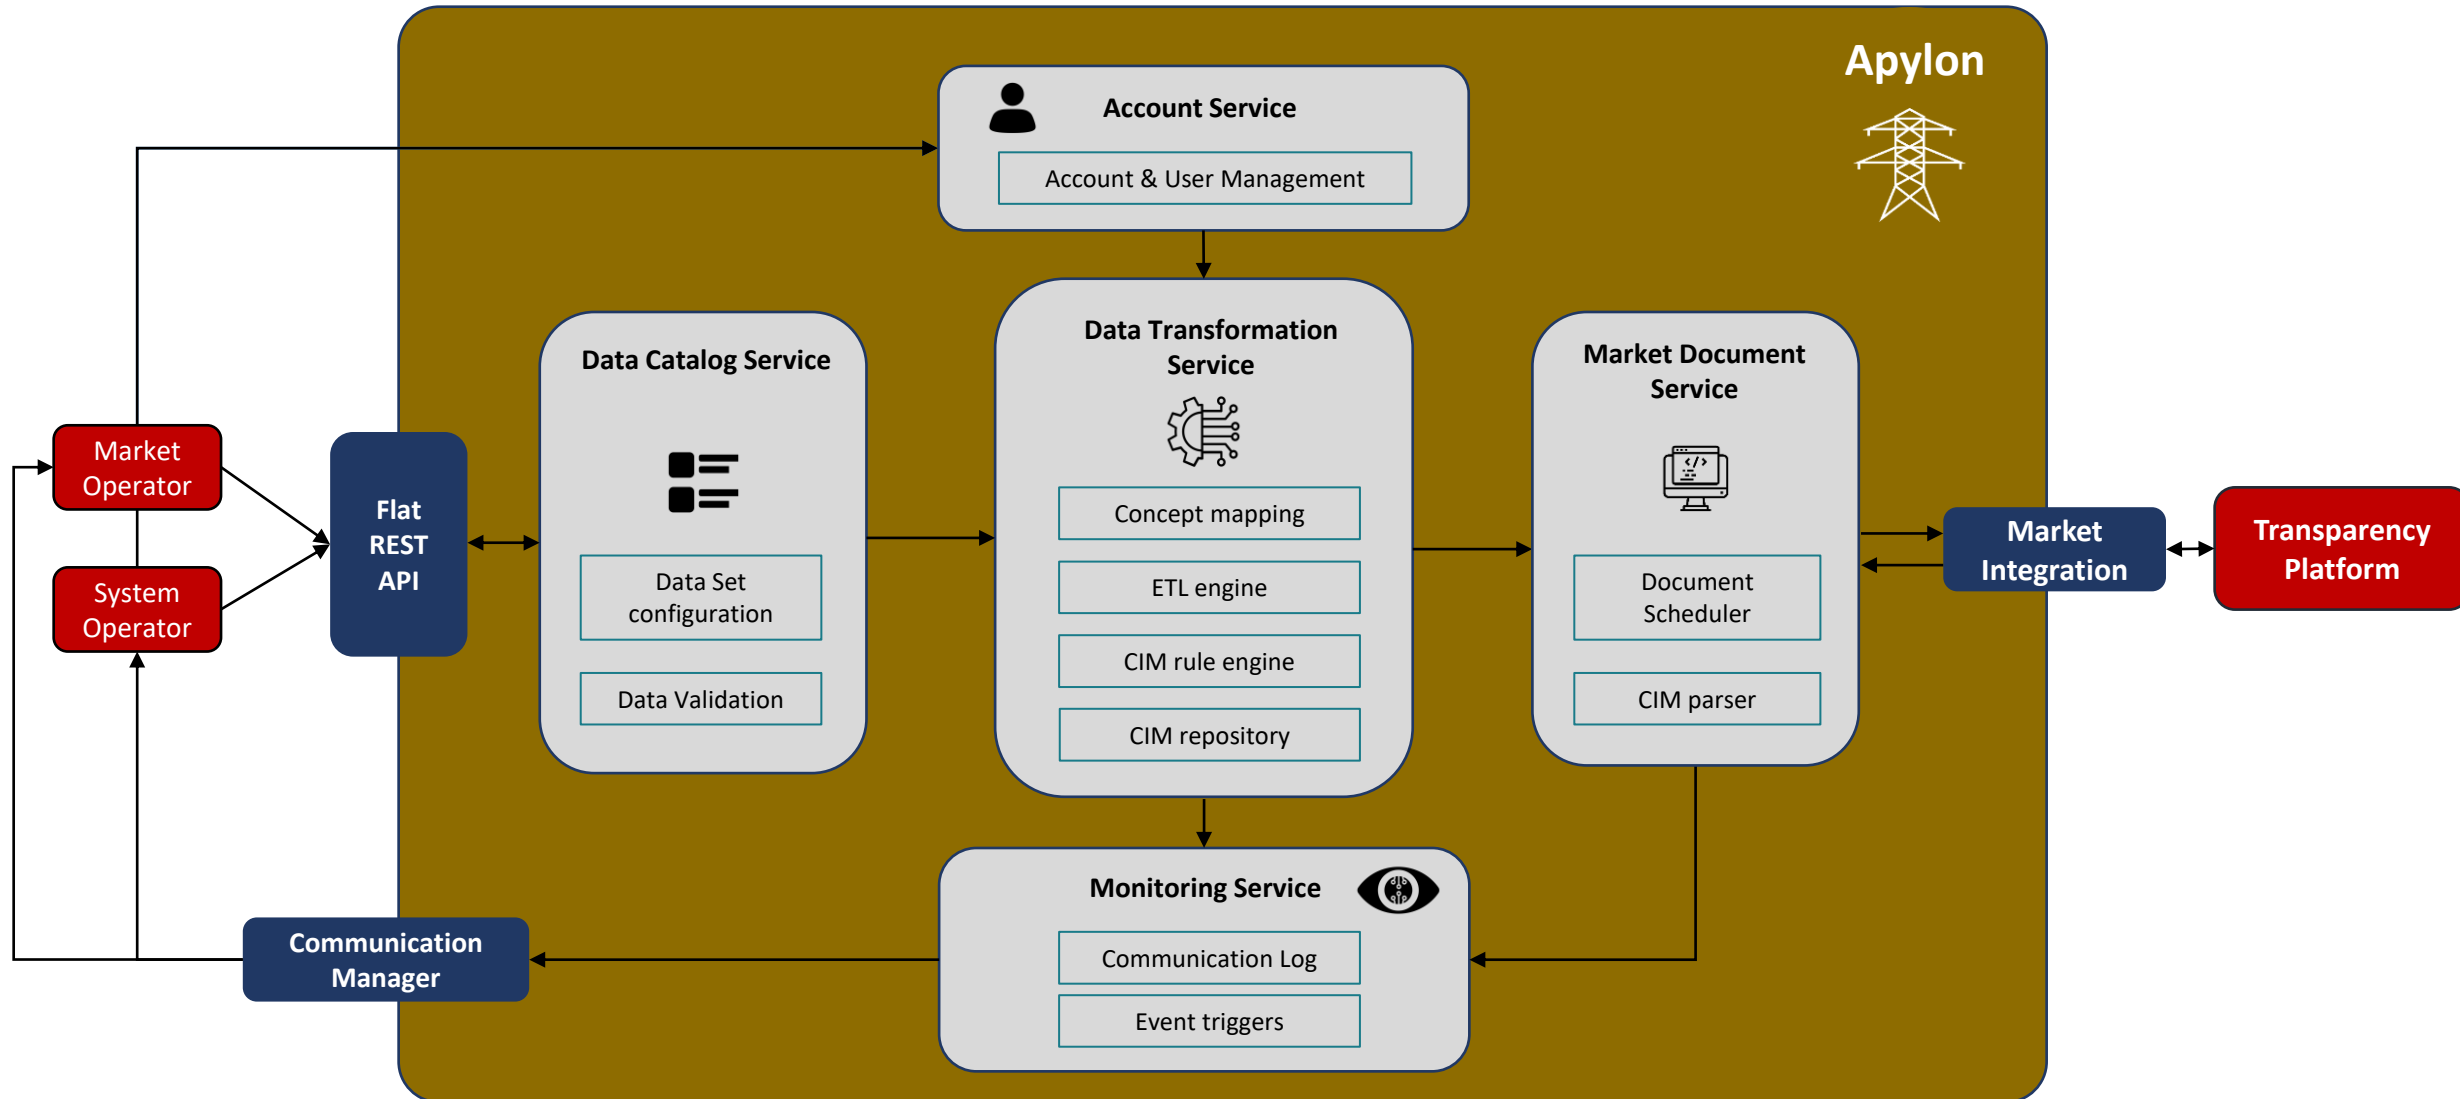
Apylon

Account Service

Account & User Management

Market Operator

System Operator

Flat REST API

Data Catalog Service

Data Set configuration

Data Validation

Data Transformation Service

Concept mapping

ETL engine

CIM rule engine

CIM repository

Market Document Service

Document Scheduler

CIM parser

Market Integration

Transparency Platform

Monitoring Service

Communication Log

Event triggers

Communication Manager